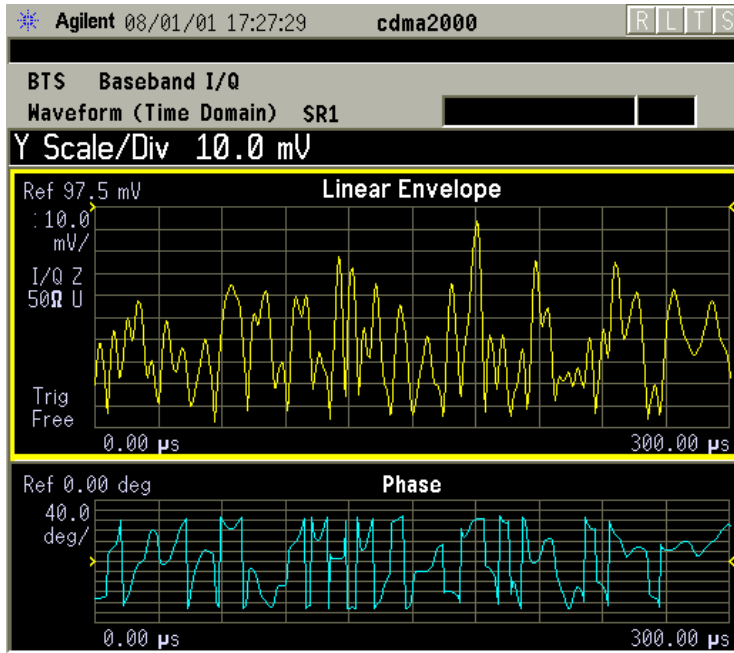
Agilent 08/01/01 17:27:29 cdma2000 R L T S

BTS Baseband I/Q
Waveform (Time Domain) SR1

Y Scale/Div 10.0 mV

Ref 97.5 mV Linear Envelope
10.0
mV/
I/Q Z
50Ω U
Trig
Free
0.00 μs 300.00 μs

Ref 0.00 deg Phase
40.0
deg/
0.00 μs 300.00 μs